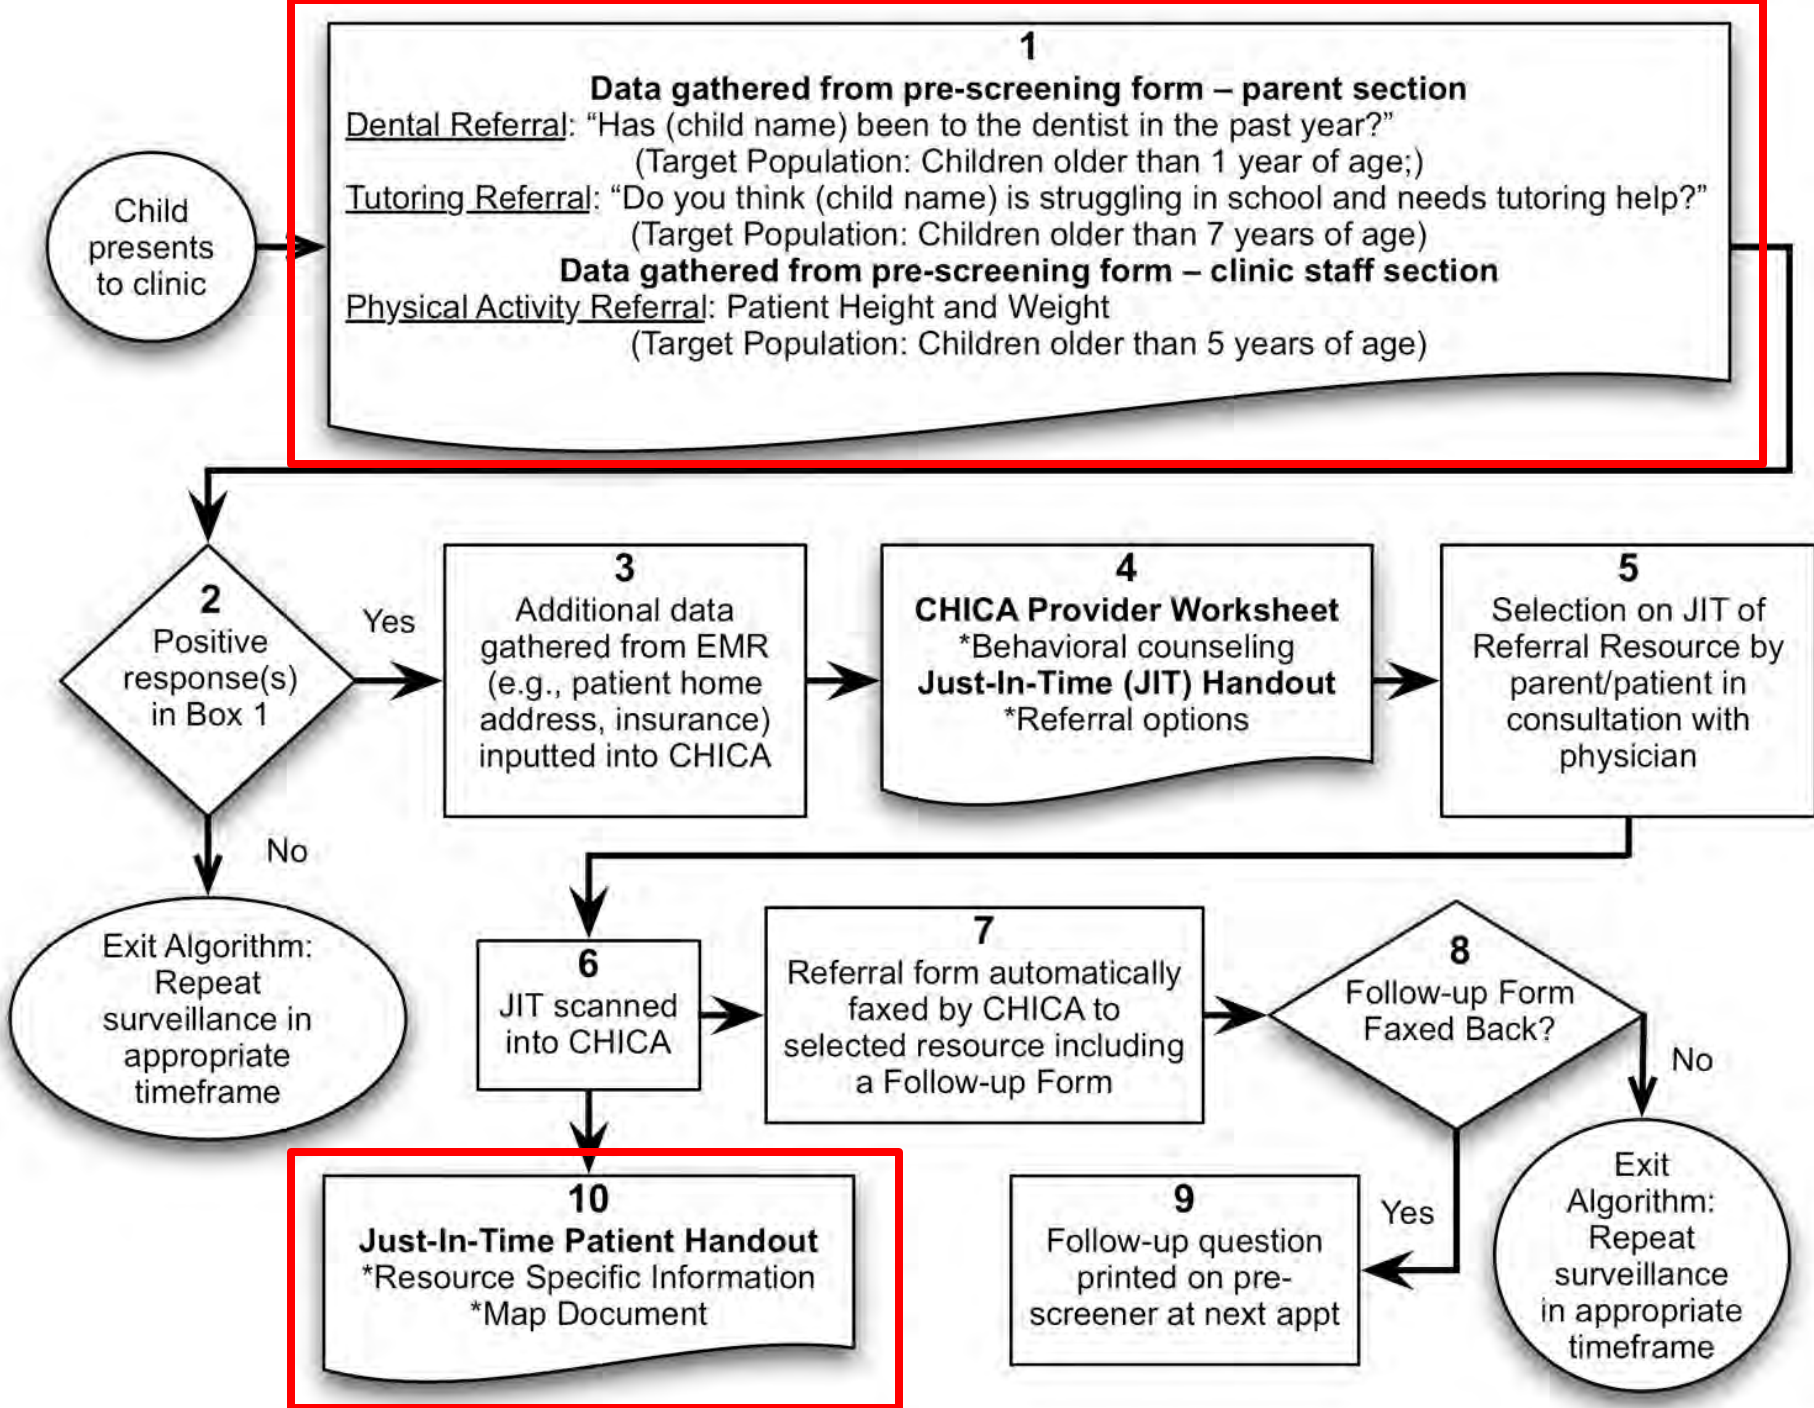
Child presents to clinic

1
**Data gathered from pre-screening form – parent section**
Dental Referral: “Has (child name) been to the dentist in the past year?”
(Target Population: Children older than 1 year of age;)
Tutoring Referral: “Do you think (child name) is struggling in school and needs tutoring help?”
(Target Population: Children older than 7 years of age)
**Data gathered from pre-screening form – clinic staff section**
Physical Activity Referral: Patient Height and Weight
(Target Population: Children older than 5 years of age)

2
Positive response(s) in Box 1

Yes

No

3
Additional data gathered from EMR (e.g., patient home address, insurance) inputted into CHICA

4
**CHICA Provider Worksheet**
*Behavioral counseling
**Just-In-Time (JIT) Handout**
*Referral options

5
Selection on JIT of Referral Resource by parent/patient in consultation with physician

Exit Algorithm: Repeat surveillance in appropriate timeframe

6
JIT scanned into CHICA

7
Referral form automatically faxed by CHICA to selected resource including a Follow-up Form

8
Follow-up Form Faxed Back?

No

Yes

10
**Just-In-Time Patient Handout**
*Resource Specific Information
*Map Document

9
Follow-up question printed on pre-screener at next appt

Exit Algorithm: Repeat surveillance in appropriate timeframe